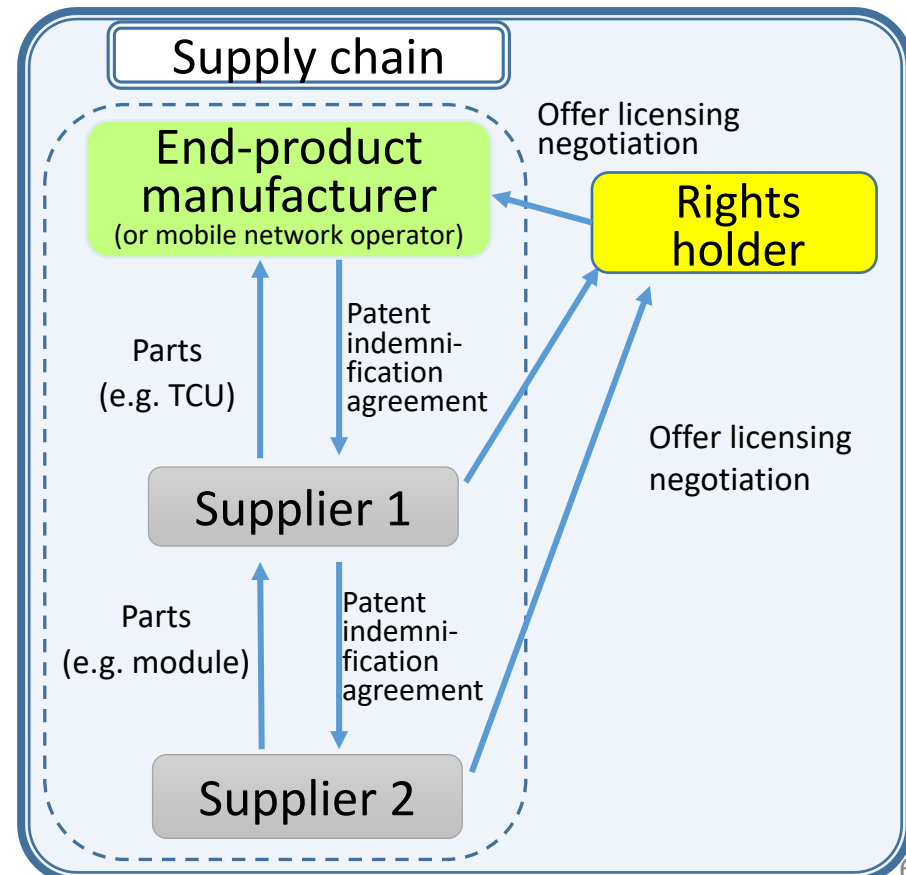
Supply chain

End-product manufacturer
(or mobile network operator)

Offer licensing negotiation

Rights holder

Parts
(e.g. TCU)

Patent indemnification agreement

Offer licensing negotiation

Supplier 1

Parts
(e.g. module)

Patent indemnification agreement

Supplier 2